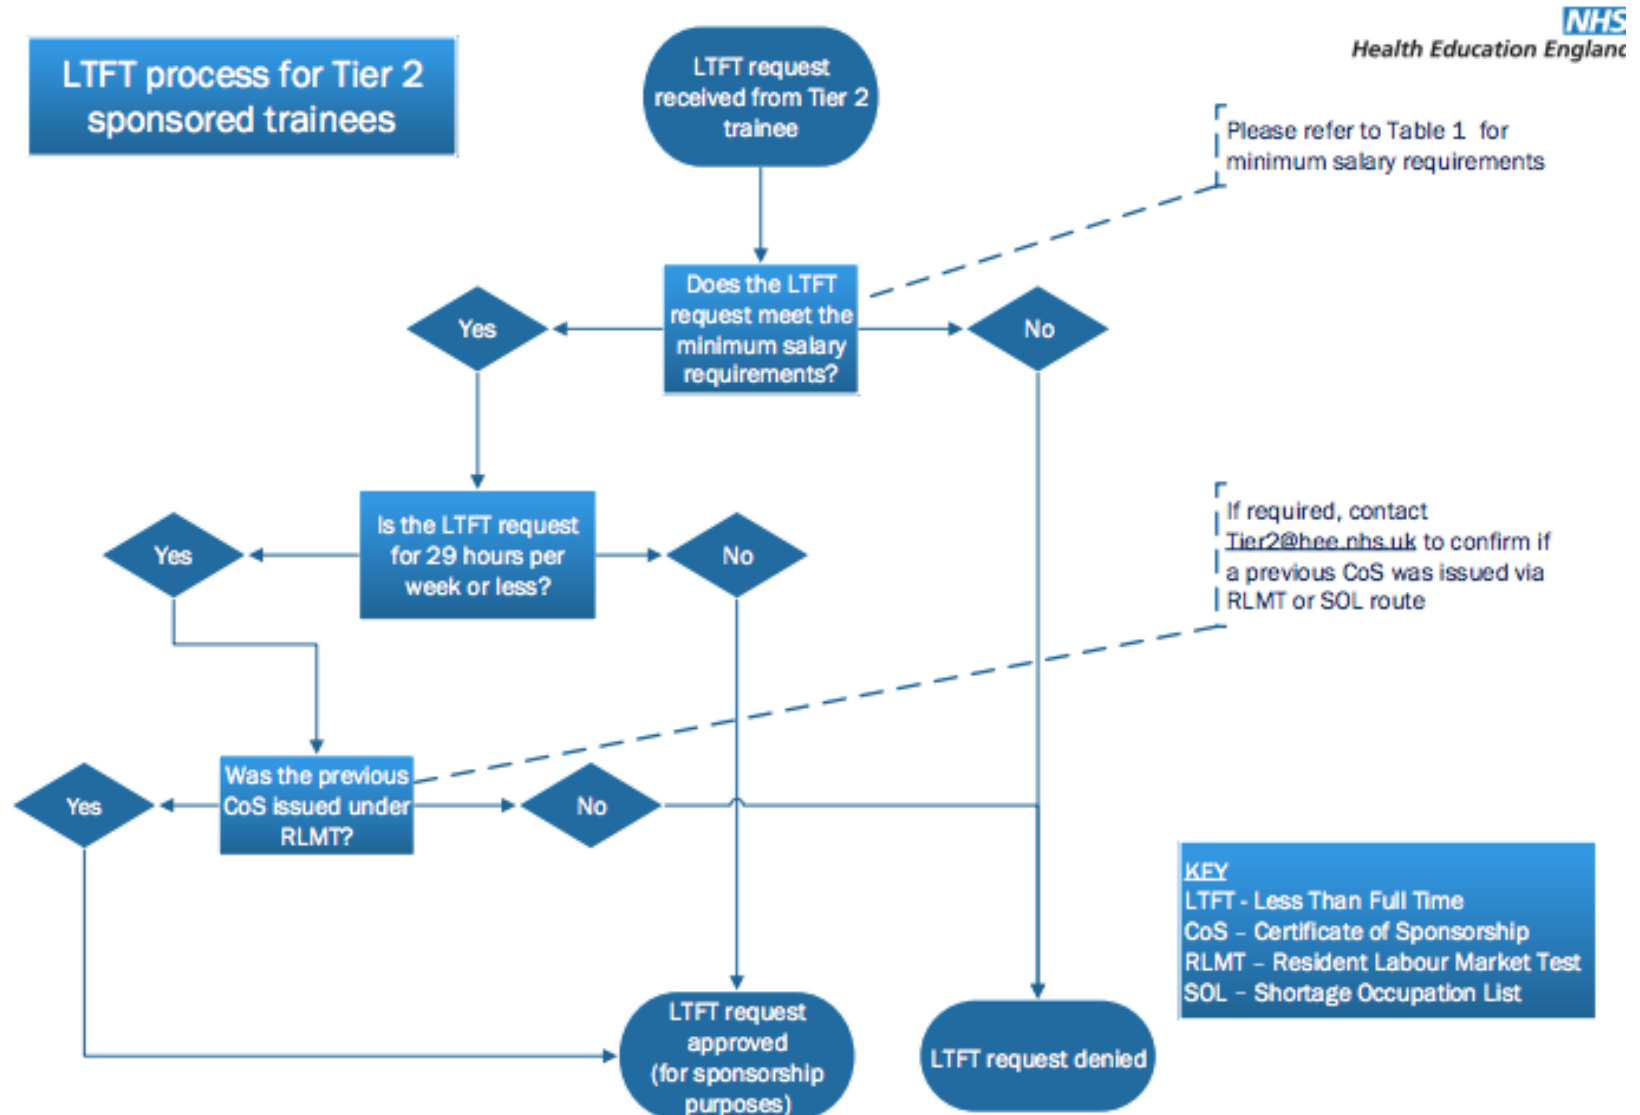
LTFT process for Tier 2 sponsored trainees

NHS
Health Education Englanc

LTFT request received from Tier 2 trainee

Please refer to Table 1 for minimum salary requirements

Does the LTFT request meet the minimum salary requirements?

Yes

No

Is the LTFT request for 29 hours per week or less?

Yes

No

If required, contact Tier2@hee.nhs.uk to confirm if a previous CoS was issued via RLMT or SOL route

Was the previous CoS issued under RLMT?

Yes

No

KEY
LTFT - Less Than Full Time
CoS – Certificate of Sponsorship
RLMT – Resident Labour Market Test
SOL – Shortage Occupation List

LTFT request approved (for sponsorship purposes)

LTFT request denied